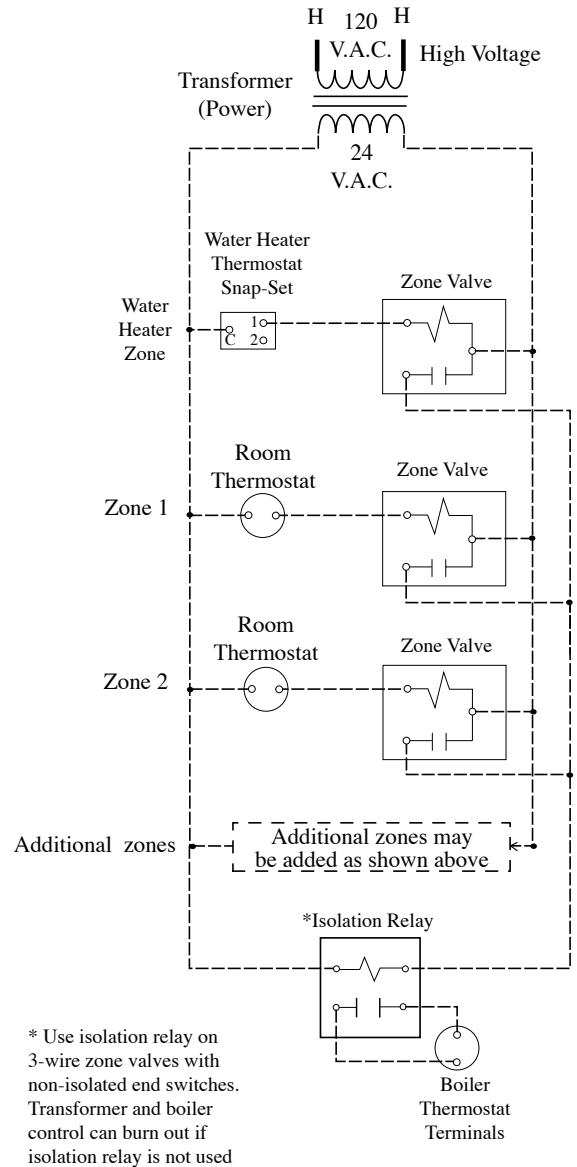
H 120 H
V.A.C.
High Voltage

Transformer
(Power)

24
V.A.C.

Water Heater
Thermostat
Snap-Set

Water
Heater
Zone

1
C 2

Zone Valve

Room
Thermostat

Zone 1

Zone Valve

Room
Thermostat

Zone 2

Zone Valve

Additional zones

Additional zones may
be added as shown above

*Isolation Relay

* Use isolation relay on 3-wire zone valves with non-isolated end switches. Transformer and boiler control can burn out if isolation relay is not used

Boiler
Thermostat
Terminals